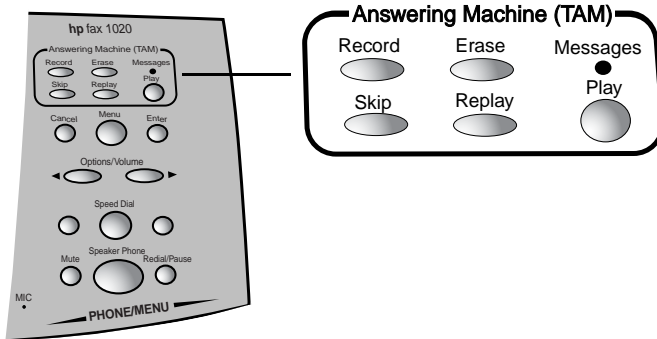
hp fax 1020

Answering Machine (TAM)
Record Erase Messages
Skip Replay Play

Cancel Menu Enter

Options/Volume

Speed Dial

Mute Speaker Phone Redial/Pause

MIC

PHONE/MENU

Answering Machine (TAM)
Record Erase Messages
Skip Replay Play